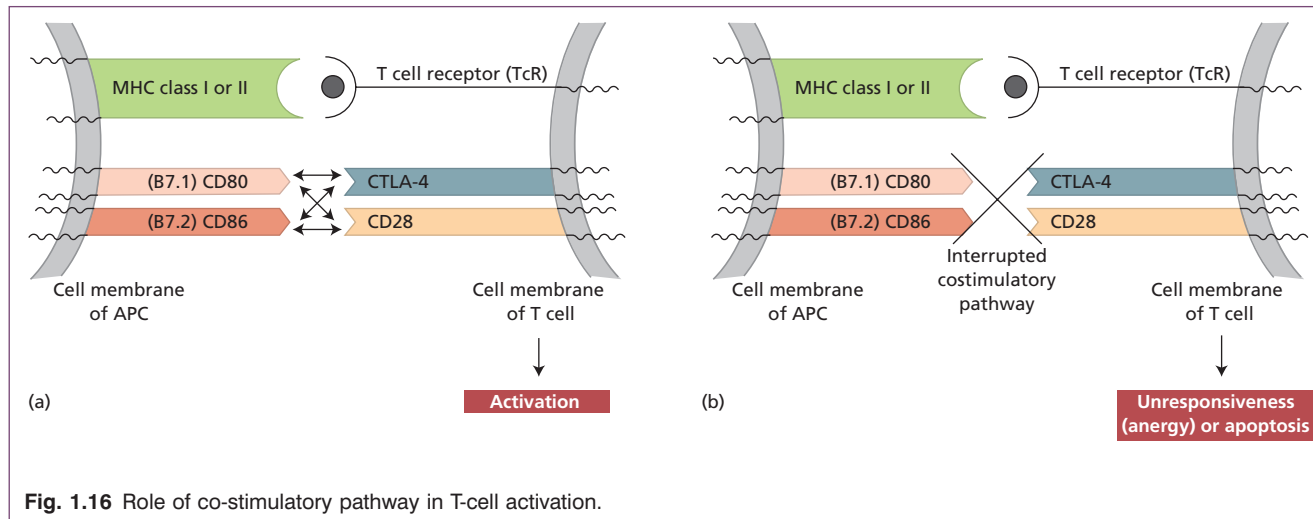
MHC class I or II

T cell receptor (TcR)

(B7.1) CD80

CTLA-4

(B7.2) CD86

CD28

Cell membrane of APC

Cell membrane of T cell

(a)

Activation

MHC class I or II

T cell receptor (TcR)

(B7.1) CD80

CTLA-4

(B7.2) CD86

CD28

Interrupted costimulatory pathway

Cell membrane of APC

Cell membrane of T cell

(b)

Unresponsiveness (anergy) or apoptosis

**Fig. 1.16** Role of co-stimulatory pathway in T-cell activation.